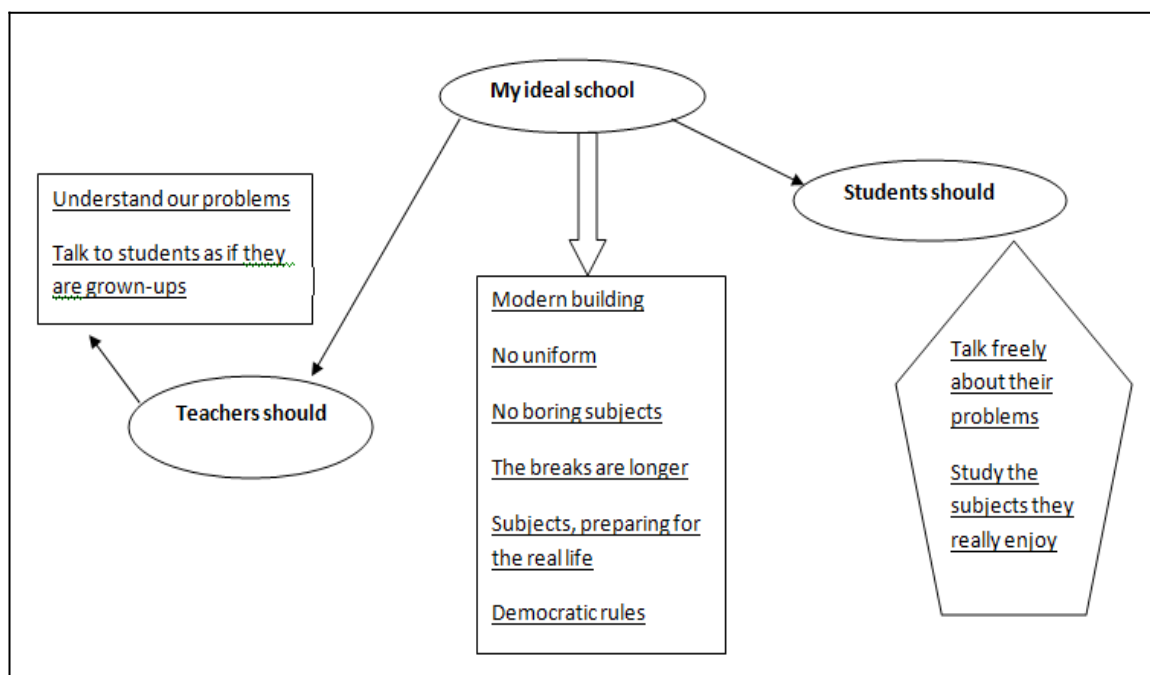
My ideal school

Understand our problems

Talk to students as if they are grown-ups

Teachers should

Modern building

No uniform

No boring subjects

The breaks are longer

Subjects, preparing for the real life

Democratic rules

Students should

Talk freely about their problems

Study the subjects they really enjoy